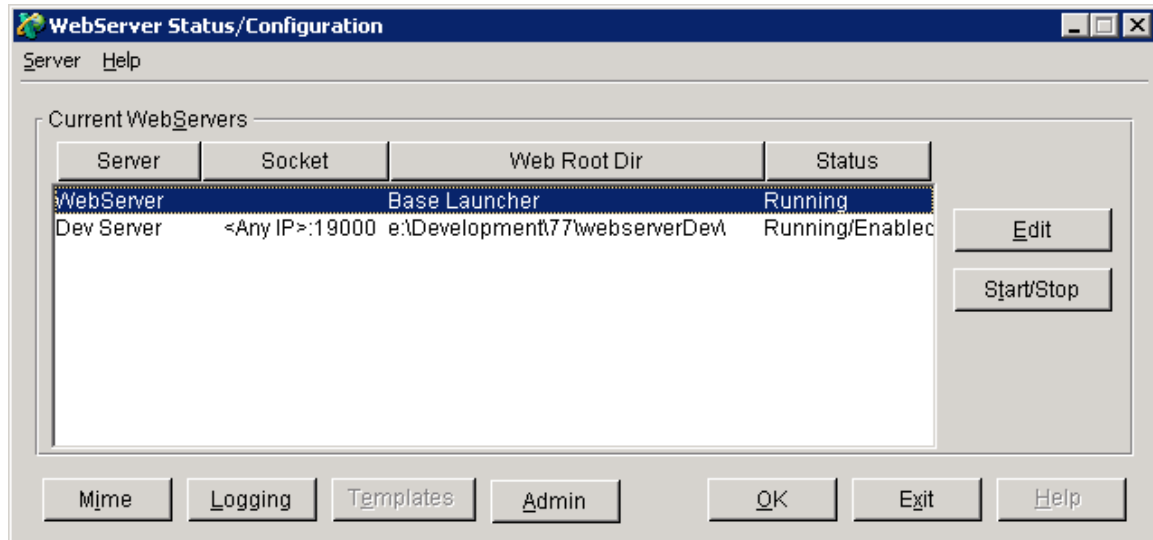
WebServer Status/Configuration

Server Help

Current WebServers

| Server | Socket | Web Root Dir | Status |
|---|---|---|---|
| WebServer | | Base Launcher | Running |
| Dev Server | <Any IP>:19000 | e:\Development\77\webserverDev\ | Running/Enablec |

Edit

Start/Stop

Mime Logging Templates Admin OK Exit Help